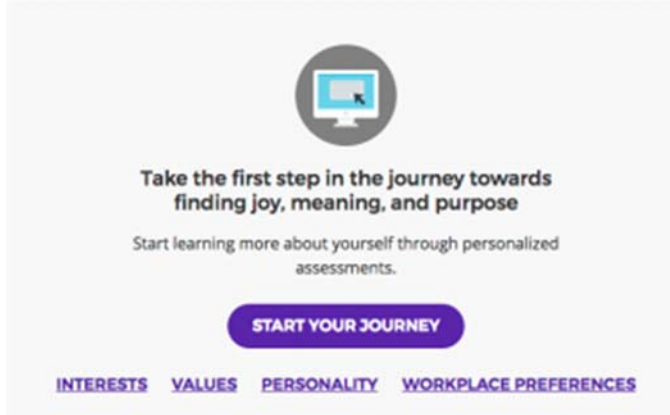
Take the first step in the journey towards finding joy, meaning, and purpose

Start learning more about yourself through personalized assessments.

START YOUR JOURNEY

INTERESTS VALUES PERSONALITY WORKPLACE PREFERENCES